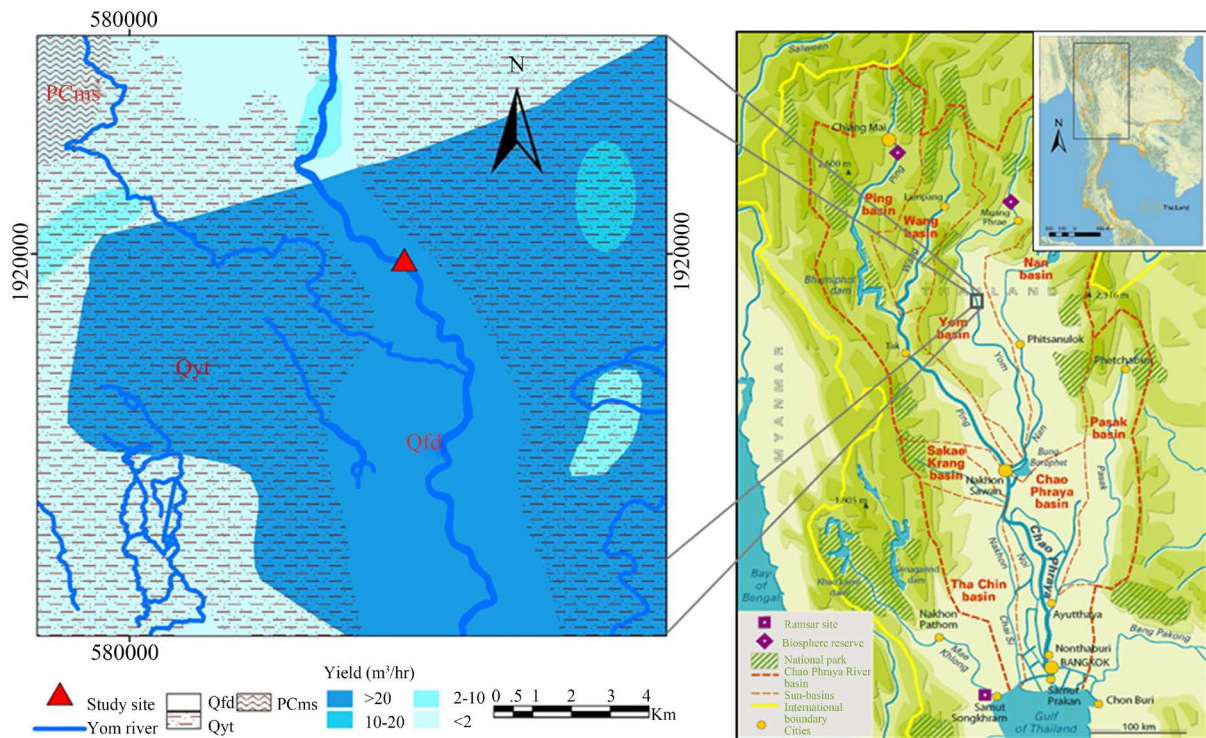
580000

PCms

N

1920000

1920000

Qyt

Qfd

580000

Study site
Yom river
Qfd
Qyt
PCms

Yield (m³/hr)
>20
10-20
2-10
<2

0 .5 1 2 3 4 Km

Salaween
Chiang Mai
2,600 m
Ping
Lampang
Ping basin
Wang basin
Muang Phrae
Nan basin
Bhumiphol dam
Wang
THAILAND
2,316 m
Yom basin
Phitsanulok
Tak
Yom
Phetchabun
MYANMAR
Ping
Nan
Pasak basin
Bung Boraphet
Sakae Krang basin
Nakhon Sawan
Chao Phraya basin
Pasak
1,905 m
Chao Phraya
Bay of Bengal
Srinagarind dam
Khao Laem dam
Tha Chin basin
Nakhon Pathom
Ayutthaya
Mae Khlong
Tha Chin
Noi
Nonthaburi
Bang Pakong
BANGKOK
Samut Songkhram
Samut Prakan
Chon Buri
Gulf of Thailand
100 km

Ramsar site
Biosphere reserve
National park
Chao Phraya River basin
Sun-basins
International boundary
Cities

N
Thailand